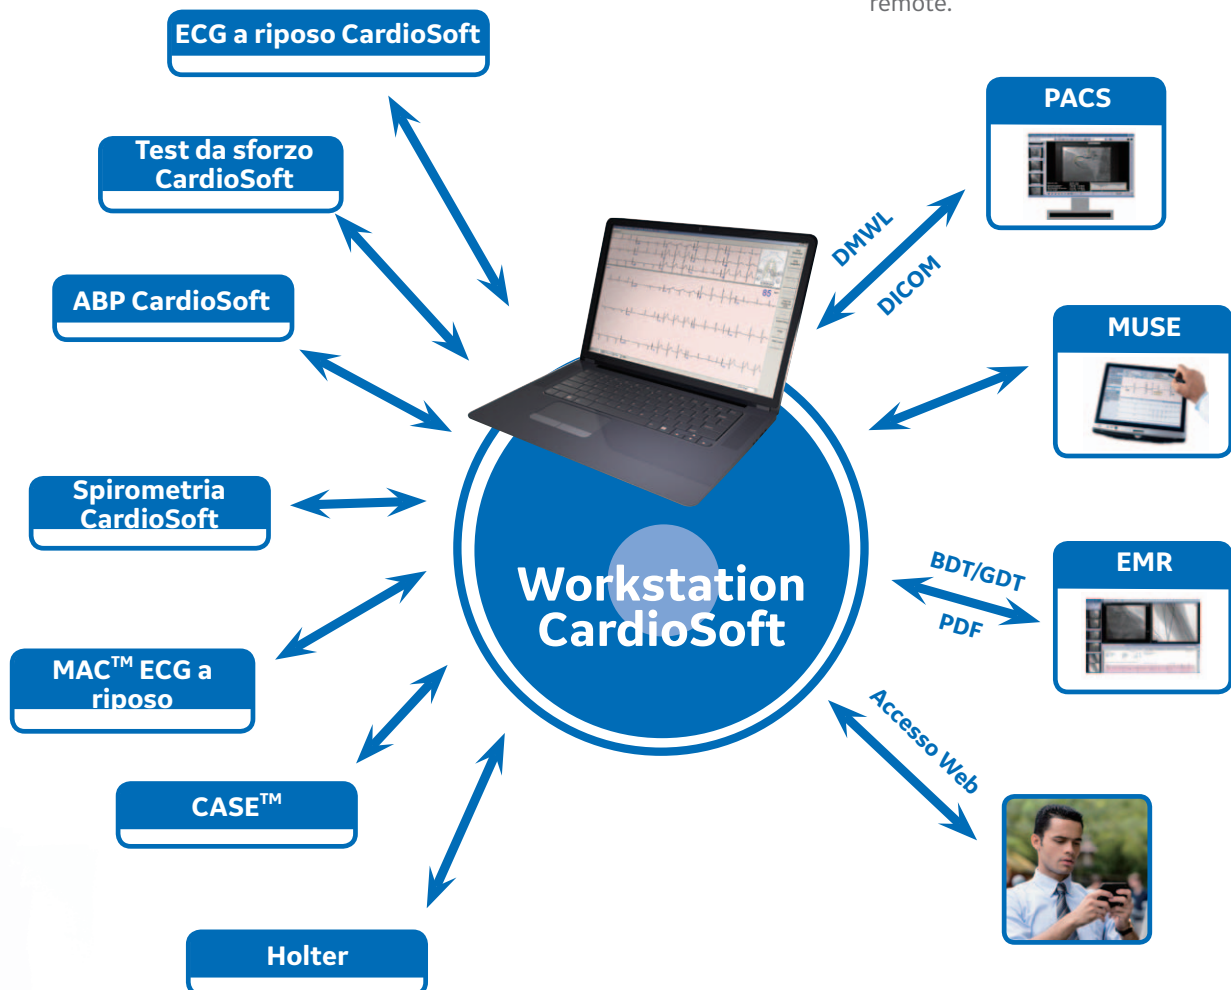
remote.

ECG a riposo CardioSoft

Test da sforzo CardioSoft

ABP CardioSoft

Spirometria CardioSoft

MAC$^{TM}$ ECG a riposo

CASE$^{TM}$

Holter

Workstation CardioSoft

PACS

DMWL

DICOM

MUSE

BDT/GDT

PDF

EMR

Accesso Web